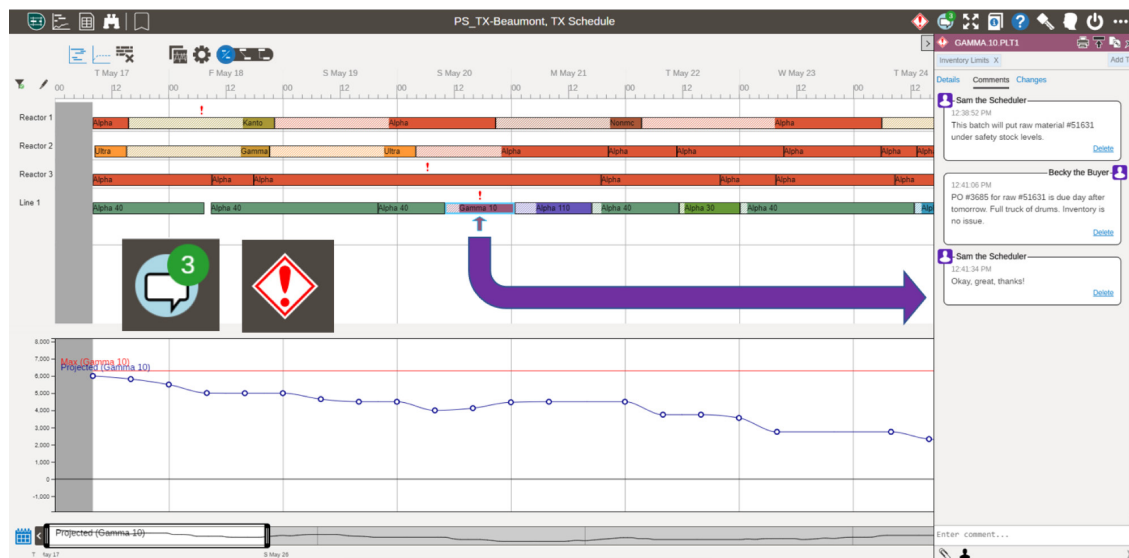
PS_TX-Beaumont, TX Schedule

T May 17 F May 18 S May 19 S May 20 M May 21 T May 22 W May 23 T May 24

00 12 00 12 00 12 00 12 00 12 00 12 00 12 00 12

Reactor 1
Alpha Kanto Alpha Nomme Alpha

Reactor 2
Ultra Gamma Ultra Alpha Alpha Alpha Alpha Alpha Alpha

Reactor 3
Alpha Alpha Alpha Alpha Alpha Alpha Alpha

Line 1
Alpha 40 Alpha 40 Alpha 40 Gamma 10 Alpha 110 Alpha 40 Alpha 30 Alpha 40

3

8,000
7,000
6,000
5,000
4,000
3,000
2,000
1,000
0
-1,000

Max (Gamma 10)
Projected (Gamma 10)

Projected (Gamma 10)

T May 17 S May 20

GAMMA 10.PLT1

Inventory Limits X Add T

Details Comments Changes

Sam the Scheduler
12:38:52 PM
This batch will put raw material #51631 under safety stock levels.
Delete

Becky the Buyer
12:41:06 PM
PO #3685 for raw #51631 is due day after tomorrow. Full truck of drums. Inventory is no issue.
Delete

Sam the Scheduler
12:41:34 PM
Okay, great, thanks!
Delete

Enter comment...